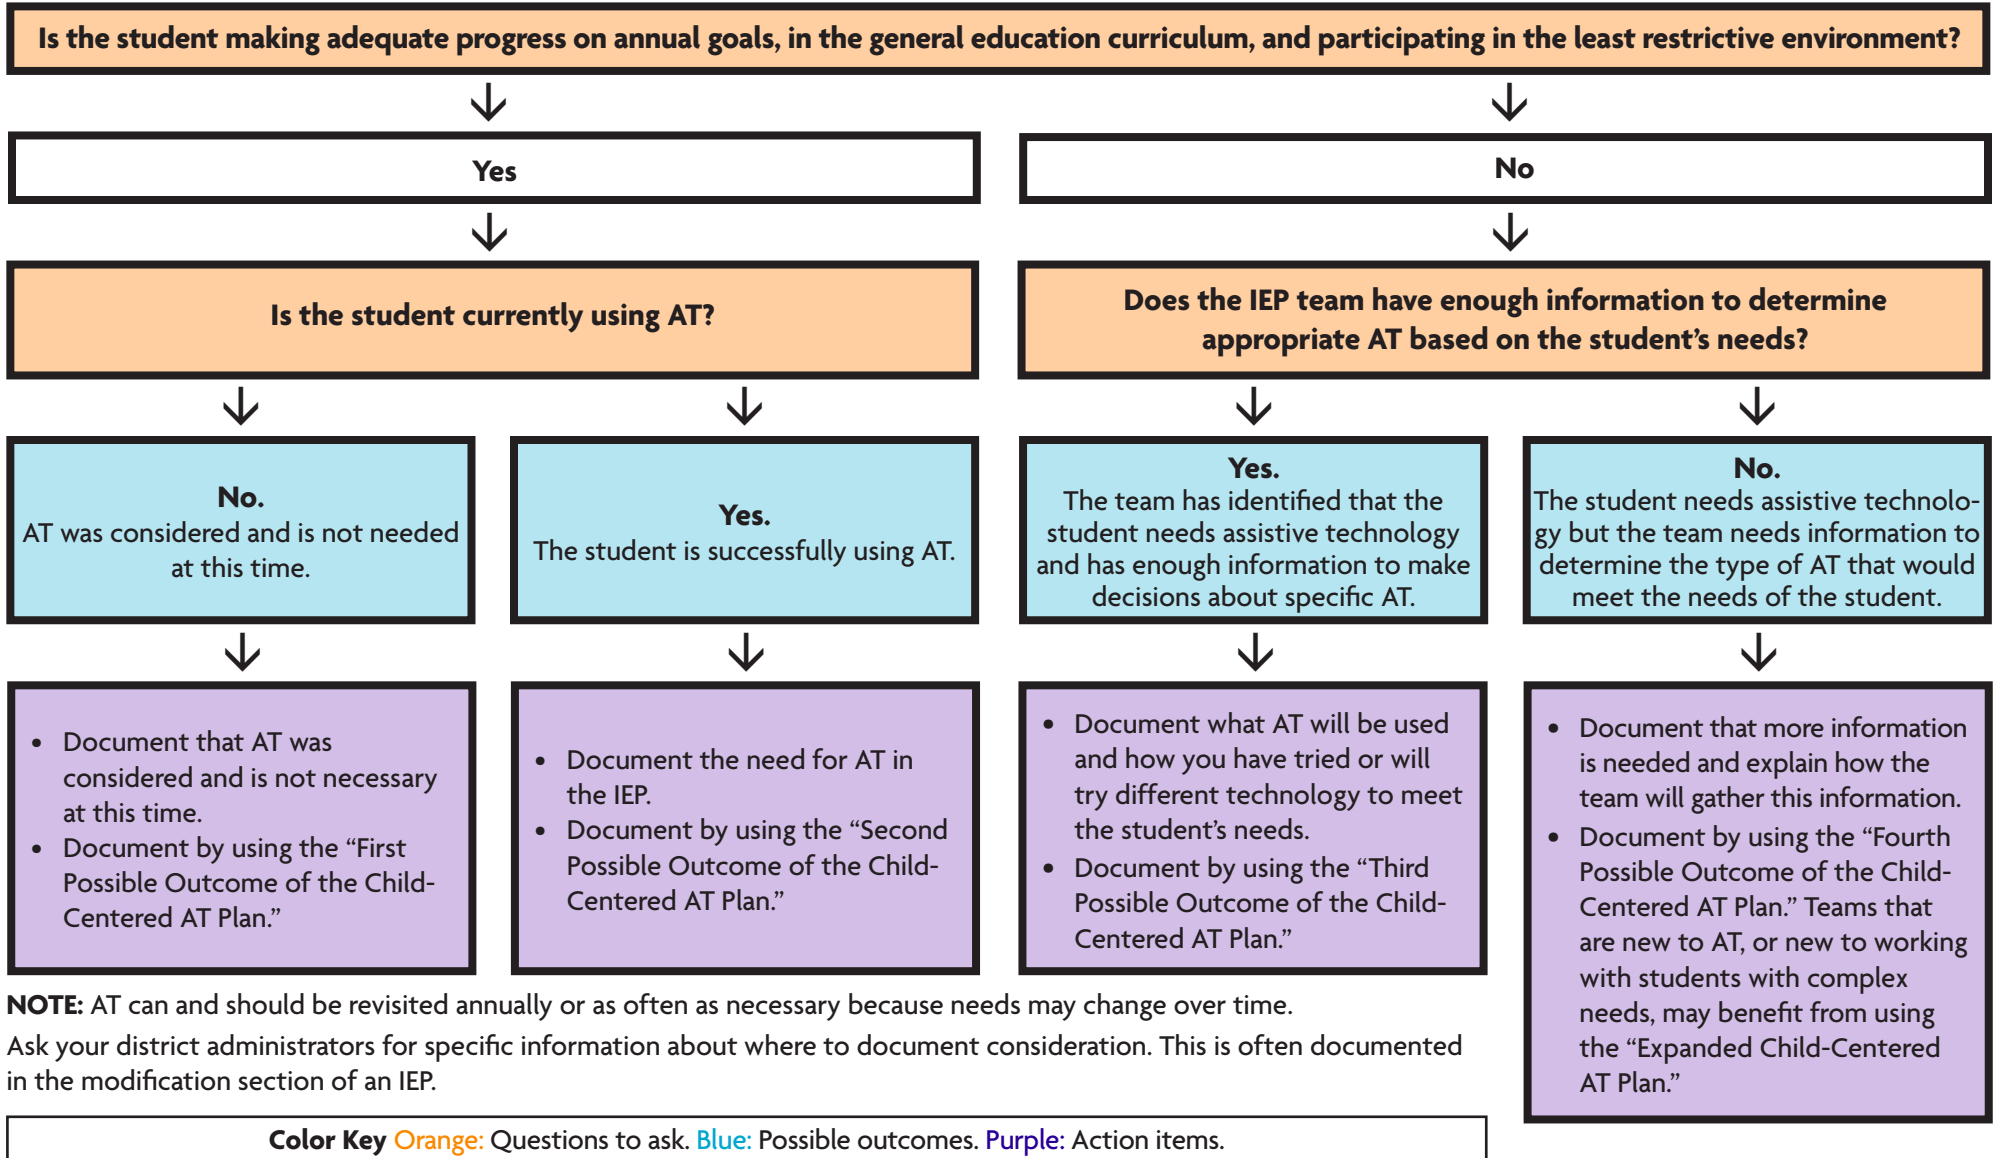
Is the student making adequate progress on annual goals, in the general education curriculum, and participating in the least restrictive environment?

Yes

No

Is the student currently using AT?

Does the IEP team have enough information to determine appropriate AT based on the student's needs?

No.
AT was considered and is not needed at this time.

Yes.
The student is successfully using AT.

Yes.
The team has identified that the student needs assistive technology and has enough information to make decisions about specific AT.

No.
The student needs assistive technology but the team needs information to determine the type of AT that would meet the needs of the student.

- Document that AT was considered and is not necessary at this time.
- Document by using the "First Possible Outcome of the Child-Centered AT Plan."

- Document the need for AT in the IEP.
- Document by using the "Second Possible Outcome of the Child-Centered AT Plan."

- Document what AT will be used and how you have tried or will try different technology to meet the student's needs.
- Document by using the "Third Possible Outcome of the Child-Centered AT Plan."

- Document that more information is needed and explain how the team will gather this information.
- Document by using the "Fourth Possible Outcome of the Child-Centered AT Plan." Teams that are new to AT, or new to working with students with complex needs, may benefit from using the "Expanded Child-Centered AT Plan."

NOTE: AT can and should be revisited annually or as often as necessary because needs may change over time.
Ask your district administrators for specific information about where to document consideration. This is often documented in the modification section of an IEP.

Color Key Orange: Questions to ask. Blue: Possible outcomes. Purple: Action items.